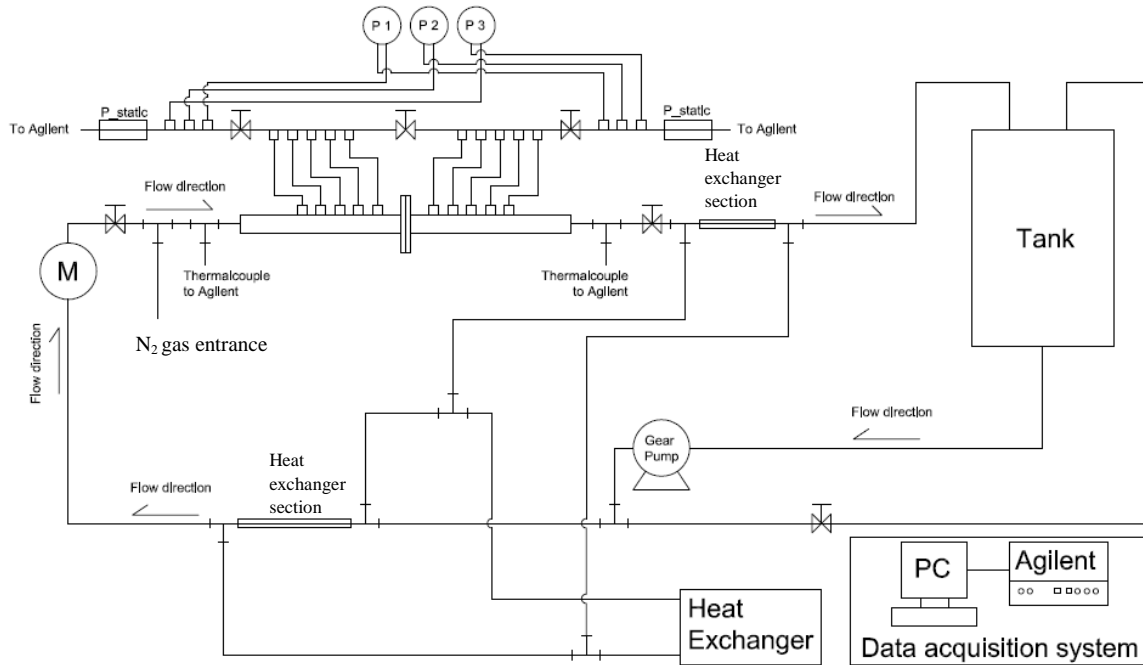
P 1
P 2
P 3
To Agilent
P_static
P_static
To Agilent
Heat exchanger section
Flow direction
Flow direction
Tank
M
Thermalcouple to Agilent
Thermalcouple to Agilent
N$_2$ gas entrance
Flow direction
Flow direction
Gear Pump
Heat exchanger section
Flow direction
PC
Agilent
Heat Exchanger
Data acquisition system